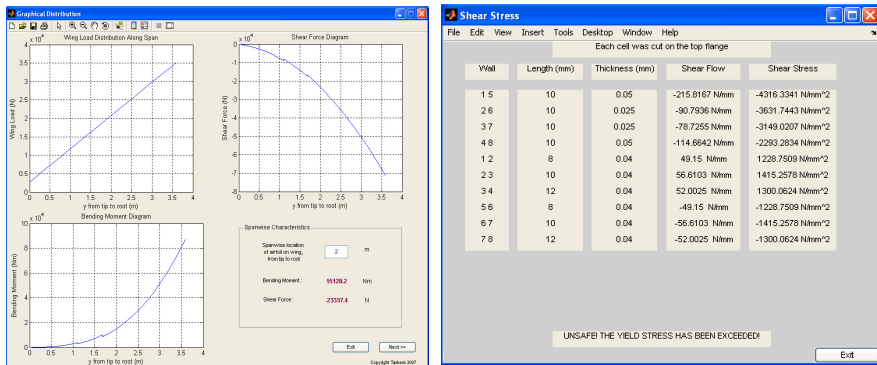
Graphical Distribution

Wing Load Distribution Along Span

$\times 10^4$

4
3.5
3
2.5
2
1.5
1
0.5
0

Wing Load (N)

0 0.5 1 1.5 2 2.5 3 3.5 4

y from tip to root (m)

Shear Force Diagram

$\times 10^4$

0
-1
-2
-3
-4
-5
-6
-7
-8

Shear Force (N)

0 0.5 1 1.5 2 2.5 3 3.5 4

y from tip to root (m)

Bending Moment Diagram

$\times 10^4$

10
8
6
4
2
0

Bending Moment (Nm)

0 0.5 1 1.5 2 2.5 3 3.5 4

y from tip to root (m)

Spanwise Characteristics

Spanwise location of airfoil on wing, from tip to root

2

m

Bending Moment :

15128.2

Nm

Shear Force :

-23337.4

N

Exit

Next >>

Copyright Taikeeb 2007

Shear Stress

File Edit View Insert Tools Desktop Window Help

Each cell was cut on the top flange

| Wall | Length (mm) | Thickness (mm) | Shear Flow | Shear Stress |
|---|---|---|---|---|
| 1 5 | 10 | 0.05 | -215.8167 N/mm | -4316.3341 N/mm^2 |
| 2 6 | 10 | 0.025 | -90.7936 N/mm | -3631.7443 N/mm^2 |
| 3 7 | 10 | 0.025 | -78.7255 N/mm | -3149.0207 N/mm^2 |
| 4 8 | 10 | 0.05 | -114.6642 N/mm | -2293.2834 N/mm^2 |
| 1 2 | 8 | 0.04 | 49.15 N/mm | 1228.7509 N/mm^2 |
| 2 3 | 10 | 0.04 | 56.6103 N/mm | 1415.2578 N/mm^2 |
| 3 4 | 12 | 0.04 | 52.0025 N/mm | 1300.0624 N/mm^2 |
| 5 6 | 8 | 0.04 | -49.15 N/mm | -1228.7509 N/mm^2 |
| 6 7 | 10 | 0.04 | -56.6103 N/mm | -1415.2578 N/mm^2 |
| 7 8 | 12 | 0.04 | -52.0025 N/mm | -1300.0624 N/mm^2 |

UNSAFE! THE YIELD STRESS HAS BEEN EXCEEDED!

Exit